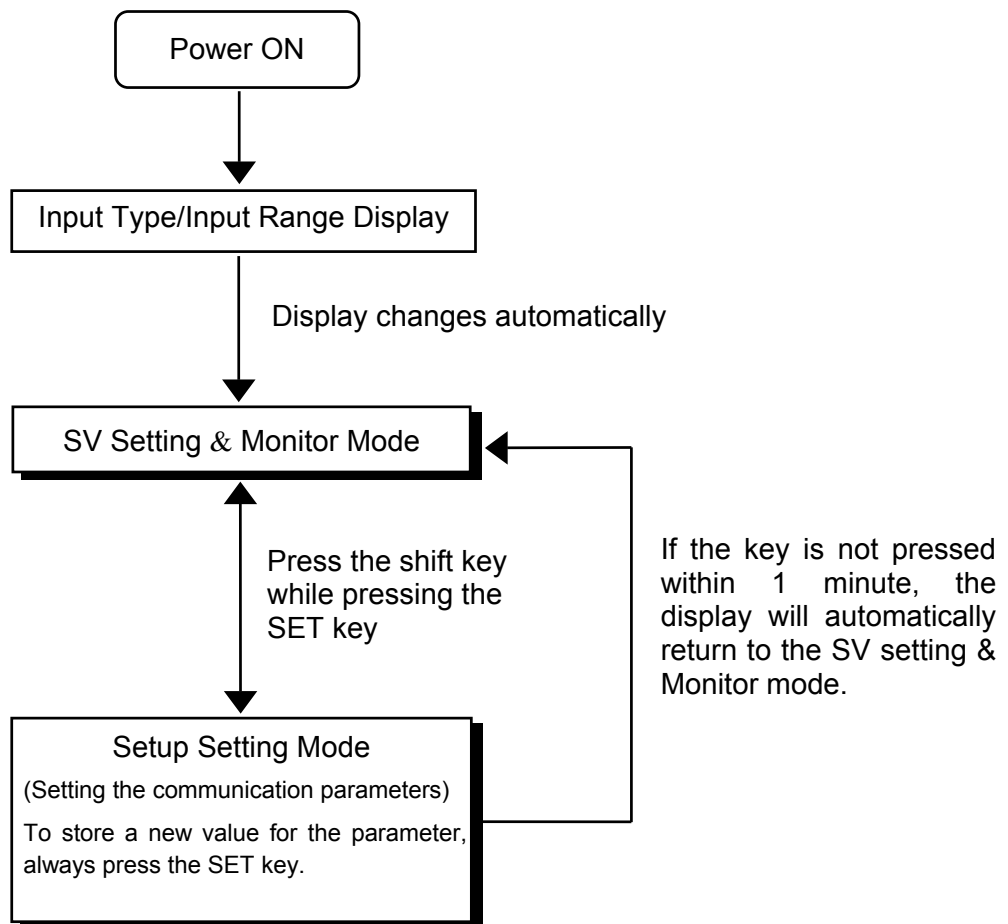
Power ON

Input Type/Input Range Display

Display changes automatically

SV Setting & Monitor Mode

Press the shift key while pressing the SET key

If the key is not pressed within 1 minute, the display will automatically return to the SV setting & Monitor mode.

Setup Setting Mode

(Setting the communication parameters)

To store a new value for the parameter, always press the SET key.